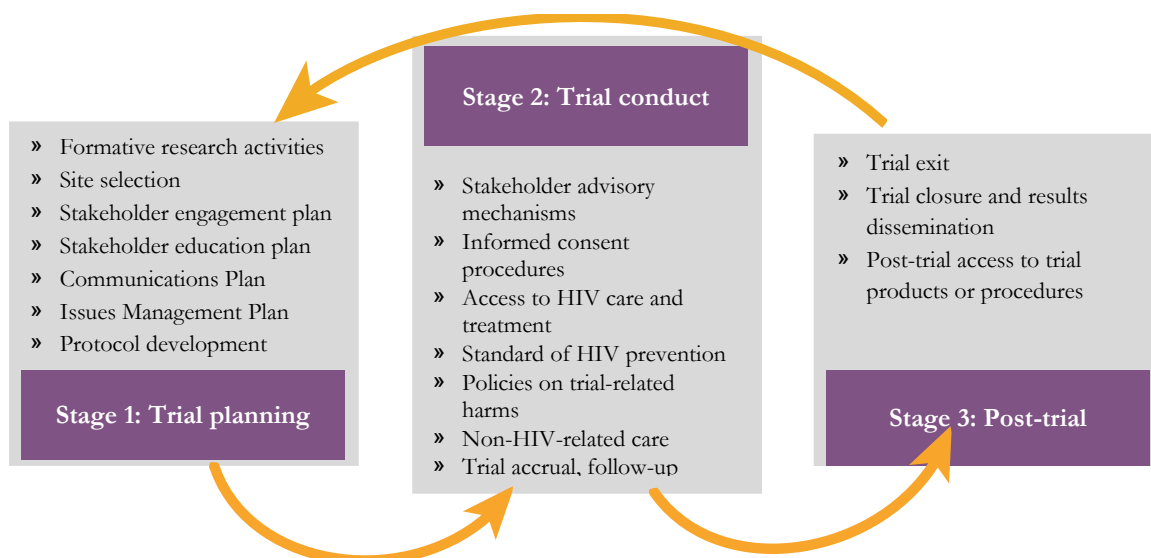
» Formative research activities
» Site selection
» Stakeholder engagement plan
» Stakeholder education plan
» Communications Plan
» Issues Management Plan
» Protocol development

Stage 1: Trial planning

Stage 2: Trial conduct

» Stakeholder advisory mechanisms
» Informed consent procedures
» Access to HIV care and treatment
» Standard of HIV prevention
» Policies on trial-related harms
» Non-HIV-related care
» Trial accrual, follow-up

» Trial exit
» Trial closure and results dissemination
» Post-trial access to trial products or procedures

Stage 3: Post-trial